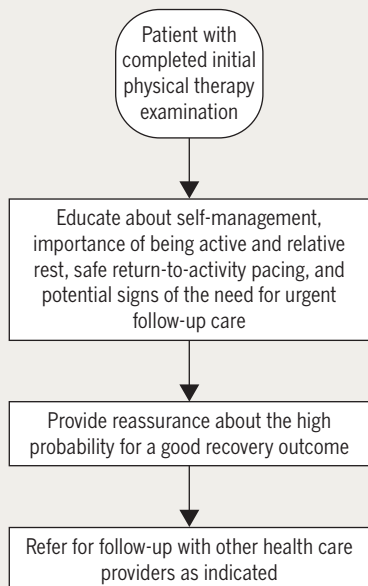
Patient with completed initial physical therapy examination

Educate about self-management, importance of being active and relative rest, safe return-to-activity pacing, and potential signs of the need for urgent follow-up care

Provide reassurance about the high probability for a good recovery outcome

Refer for follow-up with other health care providers as indicated